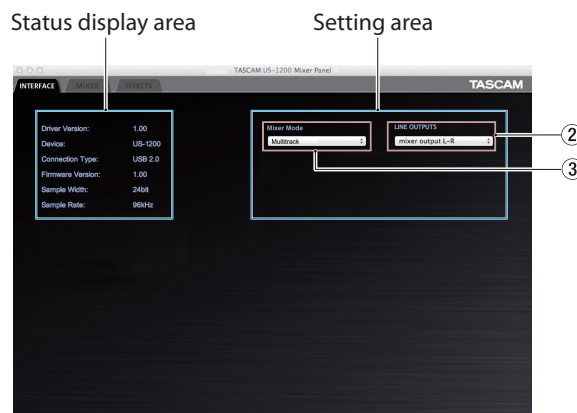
Status display area

Setting area

TASCAM US-1200 Mixer Panel

INTERFACE MIXER EFFECTS

TASCAM

| Driver Version: | 1.00 |
|---|---|
| Device: | US-1200 |
| Connection Type: | USB 2.0 |
| Firmware Version: | 1.00 |
| Sample Width: | 24bit |
| Sample Rate: | 96kHz |

Mixer Mode
Multitrack

LINE OUTPUTS
mixer output L-R

②
③